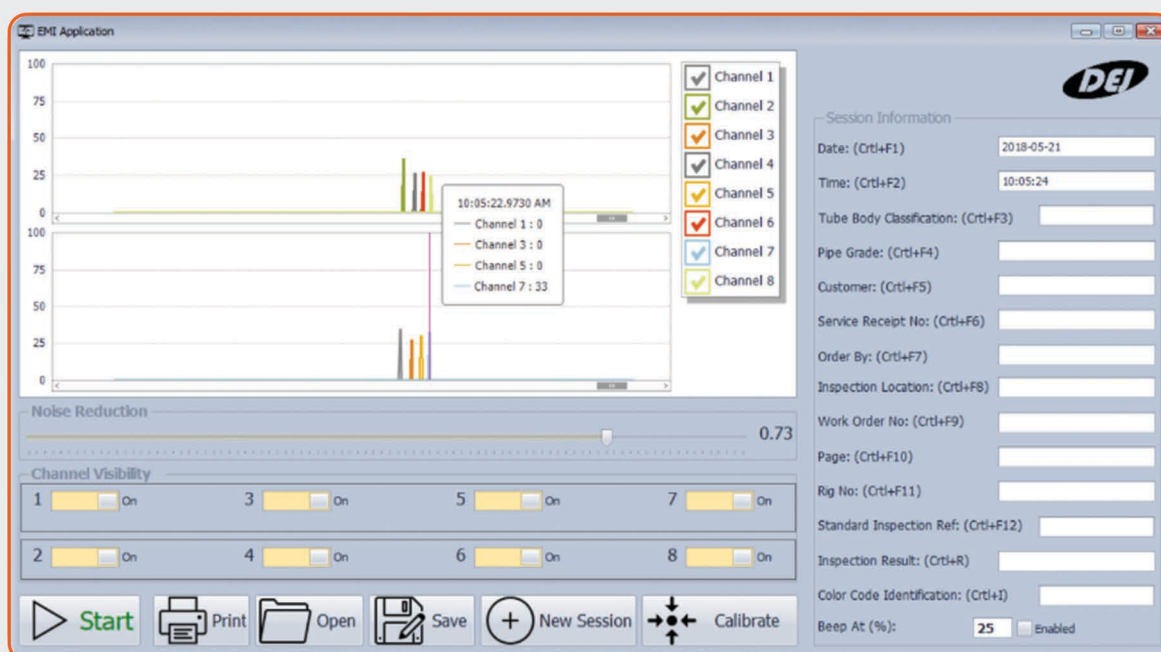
EMI Application

100
75
50
25
0
100
75
50
25
0

10:05:22.9730 AM
Channel 1 : 0
Channel 3 : 0
Channel 5 : 0
Channel 7 : 33

Channel 1
Channel 2
Channel 3
Channel 4
Channel 5
Channel 6
Channel 7
Channel 8

DEI

Session Information
Date: (Crtl+F1) 2018-05-21
Time: (Crtl+F2) 10:05:24
Tube Body Classification: (Crtl+F3)
Pipe Grade: (Crtl+F4)
Customer: (Crtl+F5)
Service Receipt No: (Crtl+F6)
Order By: (Crtl+F7)
Inspection Location: (Crtl+F8)
Work Order No: (Crtl+F9)
Page: (Crtl+F10)
Rig No: (Crtl+F11)
Standard Inspection Ref: (Crtl+F12)
Inspection Result: (Crtl+R)
Color Code Identification: (Crtl+I)
Beep At (%): 25 Enabled

Noise Reduction
0.73

Channel Visibility
1 On 3 On 5 On 7 On
2 On 4 On 6 On 8 On

Start Print Open Save New Session Calibrate